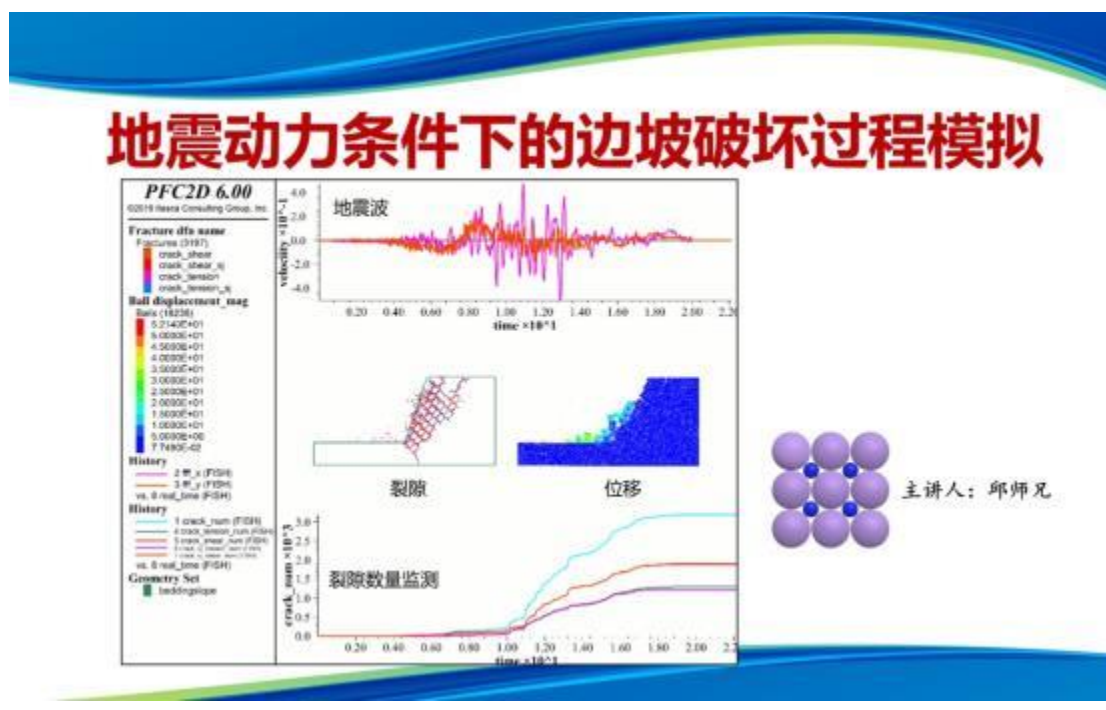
地震动力条件下的边坡破坏过程模拟

PFC2D 6.00
©2019 Itasca Consulting Group, Inc.

Fracture dfn name
Fractures (3197)
crack_shear
crack_shear_sj
crack_tension
crack_tension_sj

Ball displacement_mag
Balls (18236)
5.2140E+01
5.0000E+01
4.5000E+01
4.0000E+01
3.5000E+01
3.0000E+01
2.5000E+01
2.0000E+01
1.5000E+01
1.0000E+01
5.0000E+00
7.7490E-02

History
2 册_x (FISH)
3 册_y (FISH)
vs. 0 real_time (FISH)

History
1 crack_num (FISH)
4 crack_tension_num (FISH)
5 crack_shear_num (FISH)
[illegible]
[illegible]
vs. 0 real_time (FISH)

Geometry Set
beddingslope

地震波
velocity ×10^-1
4.0
2.0
0.0
-2.0
-4.0
0.20 0.40 0.60 0.80 1.00 1.20 1.40 1.60 1.80 2.00 2.20
time ×10^1

裂隙
位移

crack_num ×10^3
3.0
2.5
2.0
1.5
1.0
0.5
0.0
裂隙数量监测
0.20 0.40 0.60 0.80 1.00 1.20 1.40 1.60 1.80 2.00 2.20
time ×10^1

主讲人：邱师兄